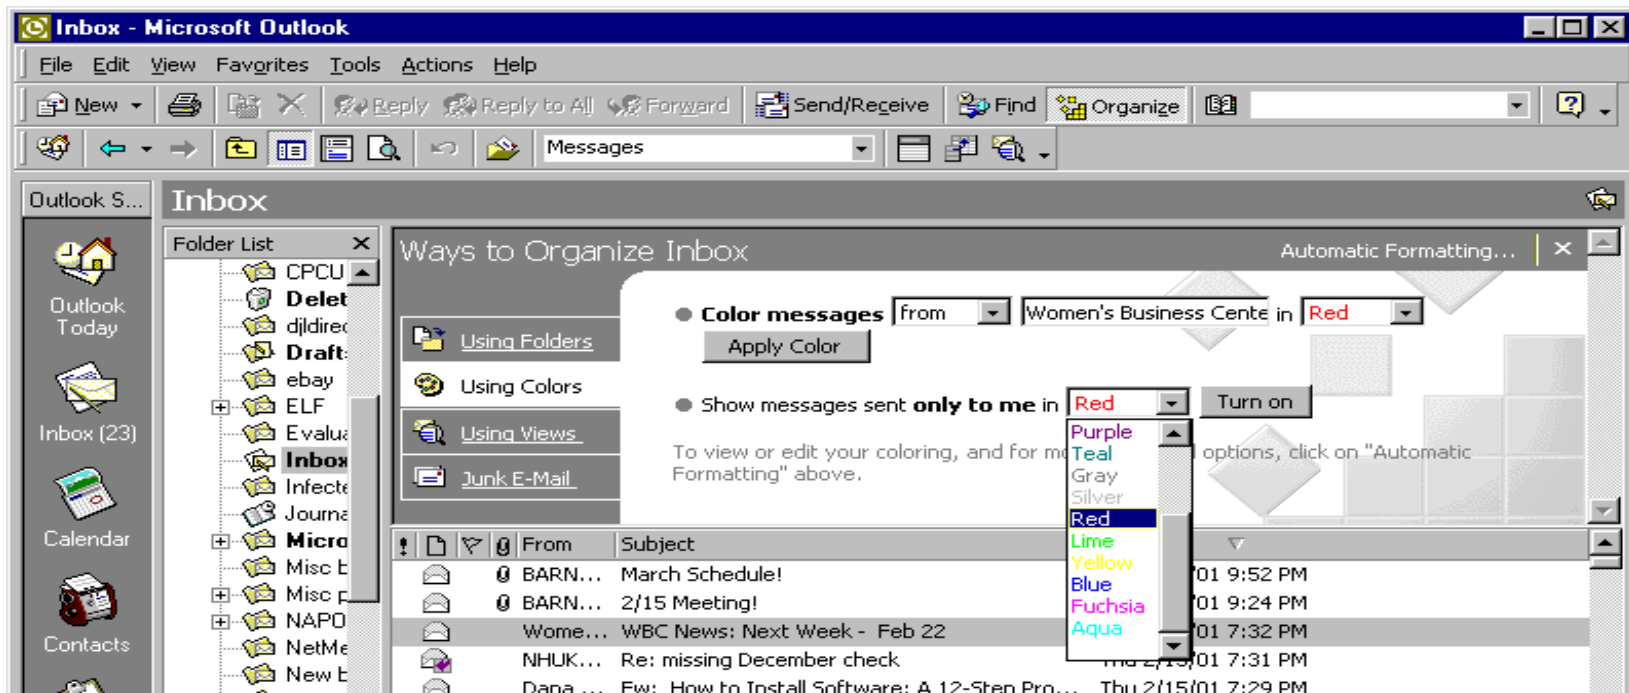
Inbox - Microsoft Outlook

File Edit View Favorites Tools Actions Help

New Reply Reply to All Forward Send/Receive Find Organize

Messages

Outlook S...

Inbox

Outlook Today

Inbox (23)

Calendar

Contacts

Folder List

CPCU
Delet
djldirec
Draft
ebay
ELF
Evalu
Inbox
Infecte
Journa
Micro
Misc b
Misc p
NAPO
NetMe
New b

Ways to Organize Inbox

Automatic Formatting...

Using Folders

Using Colors

Using Views

Junk E-Mail

Color messages from Women's Business Cente in Red

Apply Color

Show messages sent only to me in Red Turn on

To view or edit your coloring, and for m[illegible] options, click on "Automatic Formatting" above.

Purple
Teal
Gray
Silver
Red
Lime
Yellow
Blue
Fuchsia
Aqua

| ! | | | | From | Subject | |
|---|---|---|---|---|---|---|
| | | | | BARN... | March Schedule! | /01 9:52 PM |
| | | | | BARN... | 2/15 Meeting! | /01 9:24 PM |
| | | | | Wome... | WBC News: Next Week - Feb 22 | /01 7:32 PM |
| | | | | NHUK... | Re: missing December check | Thu 2/15/01 7:31 PM |
| | | | | Dana ... | Fw: How to Install Software: A 12-Step Pro... | Thu 2/15/01 7:29 PM |